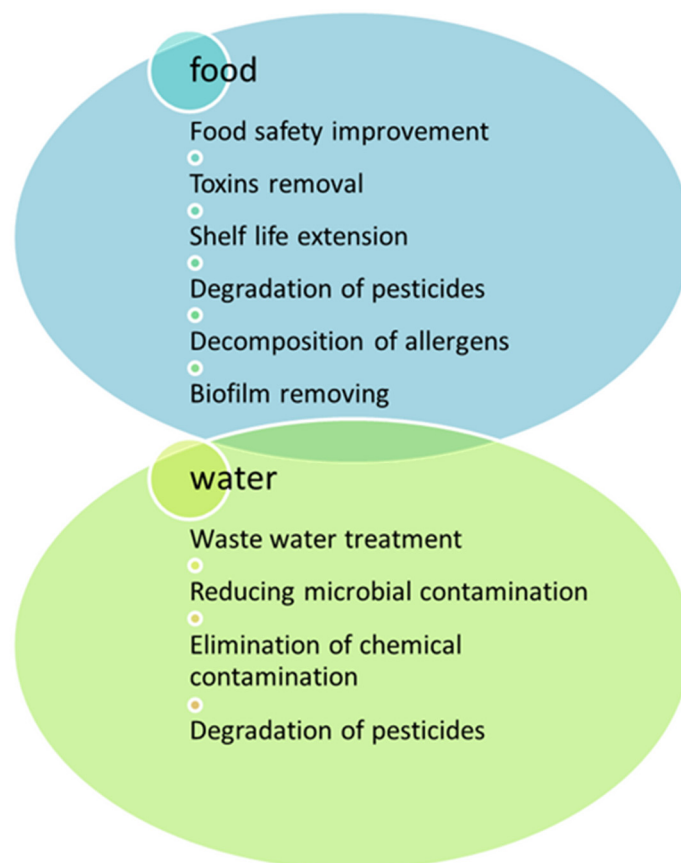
food

Food safety improvement

Toxins removal

Shelf life extension

Degradation of pesticides

Decomposition of allergens

Biofilm removing

water

Waste water treatment

Reducing microbial contamination

Elimination of chemical contamination

Degradation of pesticides